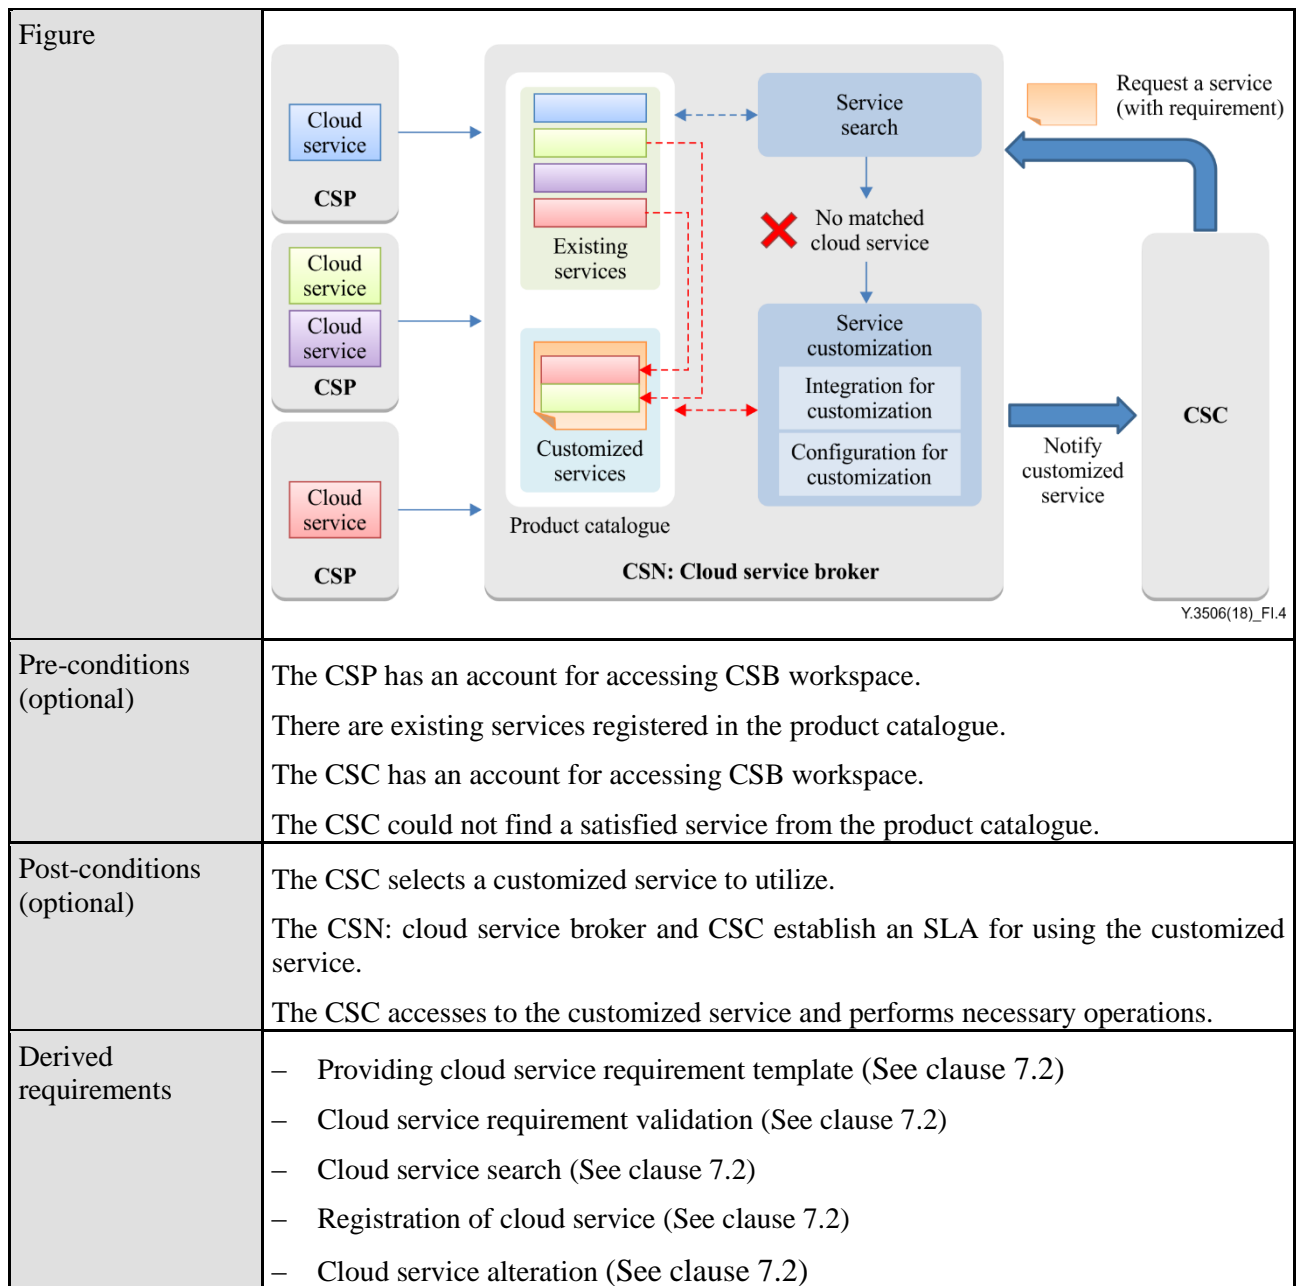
| Figure | Cloud service CSP Cloud service Cloud service CSP Cloud service CSP Existing services Customized services Product catalogue Service search No matched cloud service Service customization Integration for customization Configuration for customization CSN: Cloud service broker Request a service (with requirement) Notify customized service CSC Y.3506(18)_FI.4 |
|---|---|
| Pre-conditions (optional) | The CSP has an account for accessing CSB workspace. There are existing services registered in the product catalogue. The CSC has an account for accessing CSB workspace. The CSC could not find a satisfied service from the product catalogue. |
| Post-conditions (optional) | The CSC selects a customized service to utilize. The CSN: cloud service broker and CSC establish an SLA for using the customized service. The CSC accesses to the customized service and performs necessary operations. |
| Derived requirements | – Providing cloud service requirement template (See clause 7.2) – Cloud service requirement validation (See clause 7.2) – Cloud service search (See clause 7.2) – Registration of cloud service (See clause 7.2) – Cloud service alteration (See clause 7.2) |